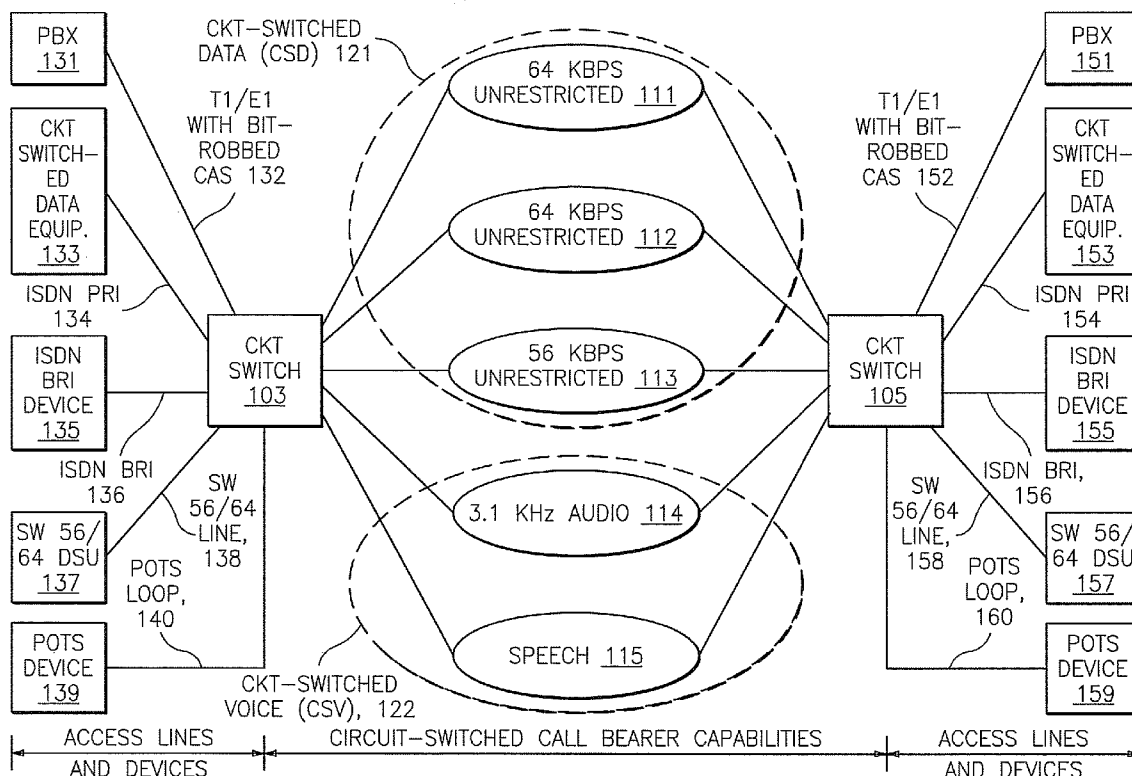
PBX 131

CKT SWITCHED DATA (CSD) 121

64 KBPS UNRESTRICTED 111

PBX 151

T1/E1 WITH BIT-ROBBED CAS 132

CKT SWITCHED DATA EQUIP. 133

64 KBPS UNRESTRICTED 112

T1/E1 WITH BIT-ROBBED CAS 152

CKT SWITCHED DATA EQUIP. 153

ISDN PRI 134

ISDN PRI 154

ISDN BRI DEVICE 135

CKT SWITCH 103

56 KBPS UNRESTRICTED 113

CKT SWITCH 105

ISDN BRI DEVICE 155

ISDN BRI 136

SW 56/64 LINE, 138

3.1 KHz AUDIO 114

SW 56/64 LINE, 158

ISDN BRI, 156

SW 56/64 DSU 137

POTS LOOP, 140

POTS LOOP, 160

SW 56/64 DSU 157

POTS DEVICE 139

SPEECH 115

POTS DEVICE 159

CKT-SWITCHED VOICE (CSV), 122

ACCESS LINES AND DEVICES

CIRCUIT-SWITCHED CALL BEARER CAPABILITIES

ACCESS LINES AND DEVICES